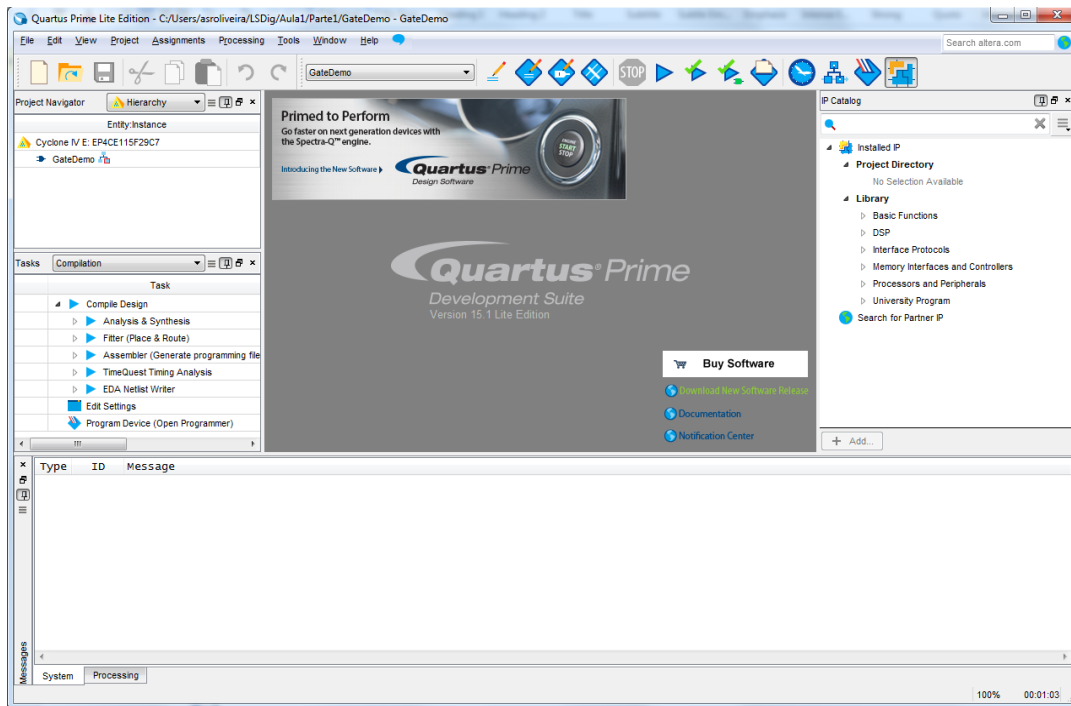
Quartus Prime Lite Edition - C:/Users/asroliveira/LSDig/Aula1/Parte1/GateDemo - GateDemo

File Edit View Project Assignments Processing Tools Window Help

Search altera.com

GateDemo

STOP

Project Navigator | Hierarchy

Entity:Instance

Cyclone IV E: EP4CE115F29C7

GateDemo

Tasks | Compilation

Task

Compile Design

Analysis & Synthesis

Fitter (Place & Route)

Assembler (Generate programming file

TimeQuest Timing Analysis

EDA Netlist Writer

Edit Settings

Program Device (Open Programmer)

Primed to Perform

Go faster on next generation devices with the Spectra-Q™ engine.

Introducing the New Software

PUSH START STOP

Quartus Prime Design Software

Quartus Prime Development Suite Version 15.1 Lite Edition

Buy Software

Download New Software Release

Documentation

Notification Center

IP Catalog

Installed IP

Project Directory

No Selection Available

Library

Basic Functions

DSP

Interface Protocols

Memory Interfaces and Controllers

Processors and Peripherals

University Program

Search for Partner IP

+ Add...

Type ID Message

Messages

System Processing

100% 00:01:03